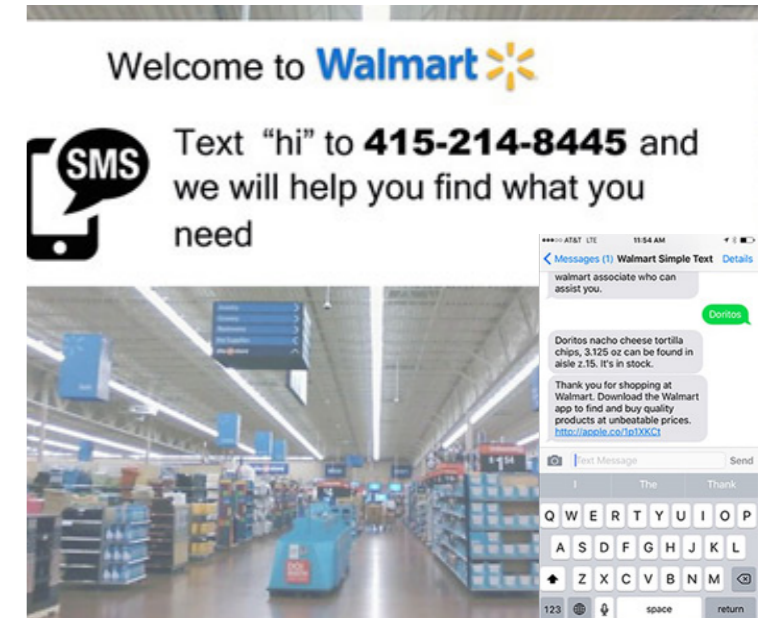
Welcome to Walmart

SMS

Text "hi" to 415-214-8445 and we will help you find what you need

AT&T LTE 11:54 AM

Messages (1) Walmart Simple Text Details

walmart associate who can assist you.

Doritos

Doritos nacho cheese tortilla chips, 3.125 oz can be found in aisle z.15. It's in stock.

Thank you for shopping at Walmart. Download the Walmart app to find and buy quality products at unbeatable prices. http://apple.co/1p1XKCt

Text Message

Send

I The Thank

Q W E R T Y U I O P

A S D F G H J K L

Z X C V B N M

123 space return